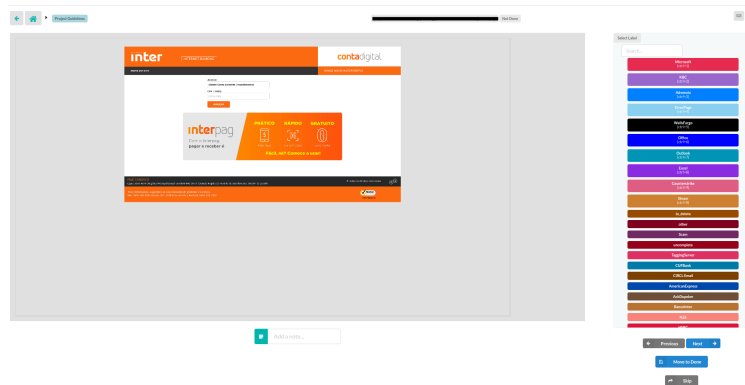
Project Guidelines

Get Done

inter

contadigital

interpag

PRÁTICO

RÁPIDO

GRATUITO

Select Label

Search...

Microsoft

HSBC

Adcenda

FirstPage

WellsFargo

Office

Outlook

Excel

GoodwinInfo

Ebook

bt_estate

other

Scam

unicomplete

TaggingServer

CitiBank

CIBLS Email

AmericanExpress

AskDoptiker

Barcodeiter

Add a note...

Previous

Next

Move to Done

Skip